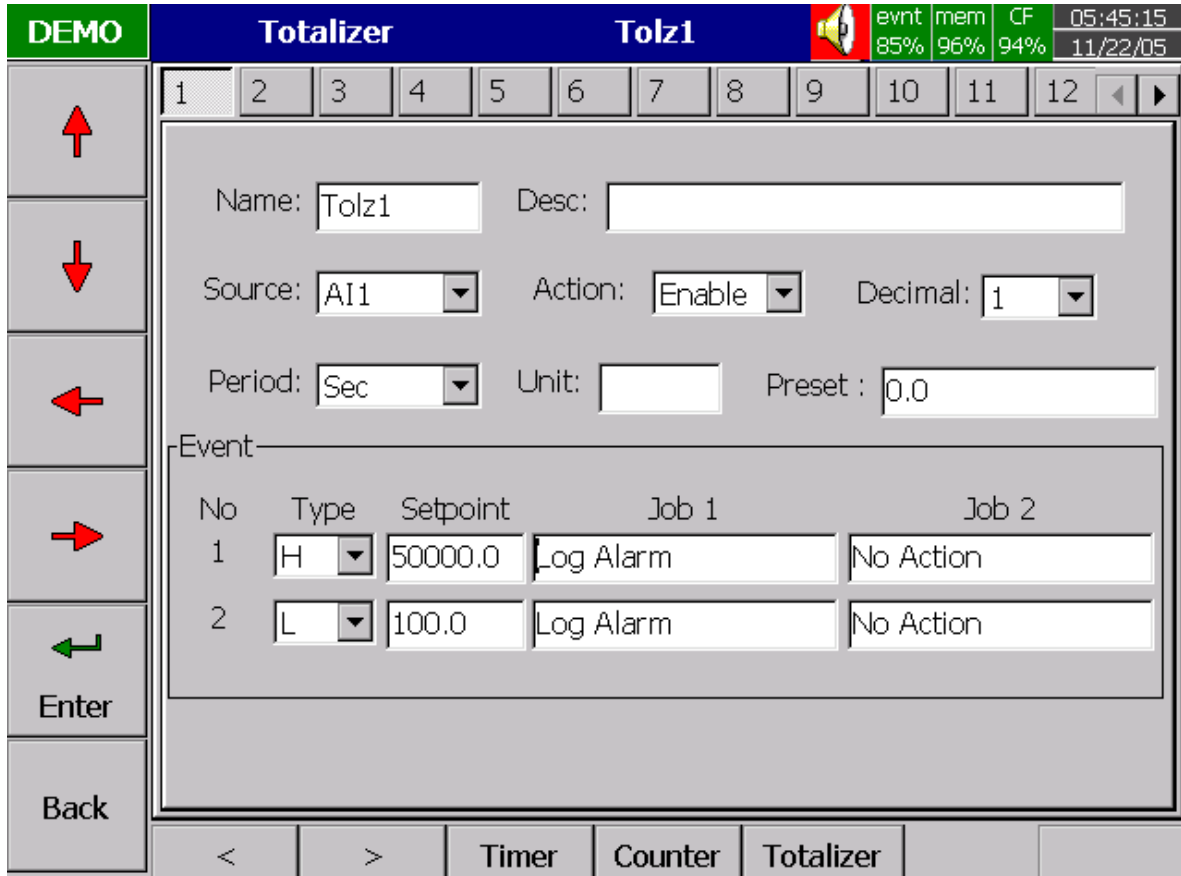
DEMO Totalizer Tolz1 evnt 85% mem 96% CF 94% 05:45:15 11/22/05

1 2 3 4 5 6 7 8 9 10 11 12

Name: Tolz1 Desc:

Source: AI1 Action: Enable Decimal: 1

Period: Sec Unit: Preset : 0.0

Event

| No | Type | Setpoint | Job 1 | Job 2 |
|---|---|---|---|---|
| 1 | H | 50000.0 | Log Alarm | No Action |
| 2 | L | 100.0 | Log Alarm | No Action |

Enter

Back

< > Timer Counter Totalizer